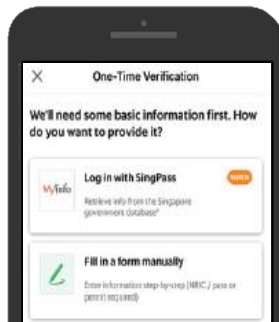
×
One-Time Verification

We'll need some basic information first. How do you want to provide it?

MyInfo
Log in with SingPass
FASTER
Retrieve info from the Singapore government database*

Fill in a form manually
Enter information step-by-step (NRIC / pass or permit required)